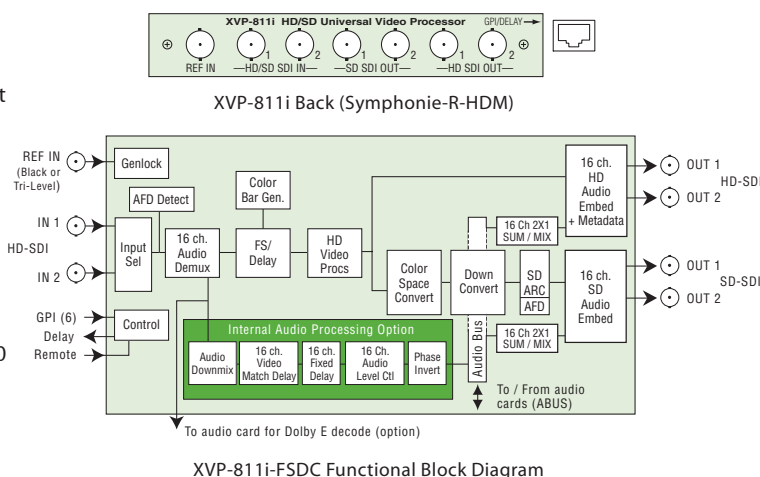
XVP-811i HD/SD Universal Video Processor GPI/DELAY

REF IN —HD/SD SDI IN— 1 2 —SD SDI OUT— 1 2 —HD SDI OUT— 1 2

XVP-811i Back (Symphonie-R-HDM)

REF IN (Black or Tri-Level)

Genlock

AFD Detect

Color Bar Gen.

IN 1

HD-SDI

IN 2

Input Sel

16 ch. Audio Demux

FS/ Delay

HD Video Procs

Color Space Convert

Down Convert

16 ch. HD Audio Embed + Metadata

16 Ch 2X1 SUM / MIX

SD ARC

AFD

16 ch. SD Audio Embed

16 Ch 2X1 SUM / MIX

OUT 1

OUT 2

HD-SDI

OUT 1

OUT 2

SD-SDI

GPI (6)

Delay

Remote

Control

Internal Audio Processing Option

Audio Downmix

16 ch. Video Match Delay

16 ch. Fixed Delay

16 Ch. Audio Level Ctl

Phase Invert

Audio Bus

To / From audio cards (ABUS)

To audio card for Dolby E decode (option)

XVP-811i-FSDC Functional Block Diagram